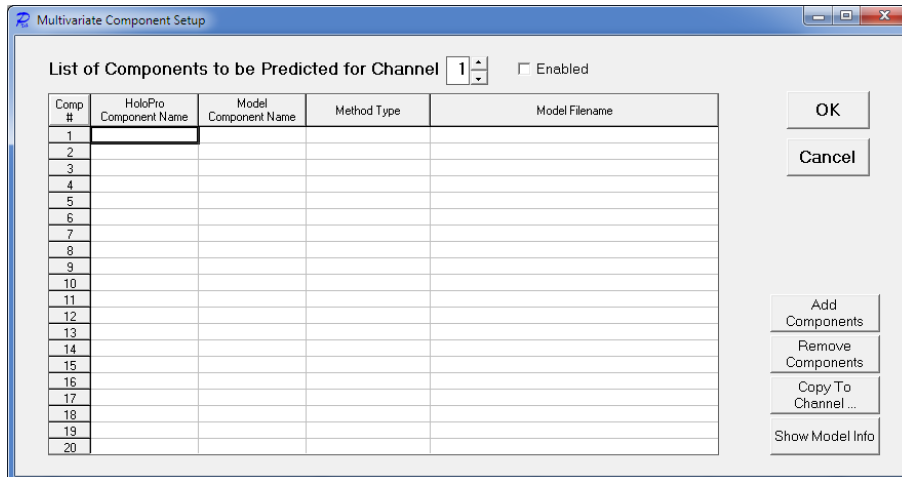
Multivariate Component Setup

List of Components to be Predicted for Channel 1 Enabled

| Comp # | HoloPro Component Name | Model Component Name | Method Type | Model Filename |
|---|---|---|---|---|
| 1 | | | | |
| 2 | | | | |
| 3 | | | | |
| 4 | | | | |
| 5 | | | | |
| 6 | | | | |
| 7 | | | | |
| 8 | | | | |
| 9 | | | | |
| 10 | | | | |
| 11 | | | | |
| 12 | | | | |
| 13 | | | | |
| 14 | | | | |
| 15 | | | | |
| 16 | | | | |
| 17 | | | | |
| 18 | | | | |
| 19 | | | | |
| 20 | | | | |

OK

Cancel

Add Components

Remove Components

Copy To Channel ...

Show Model Info